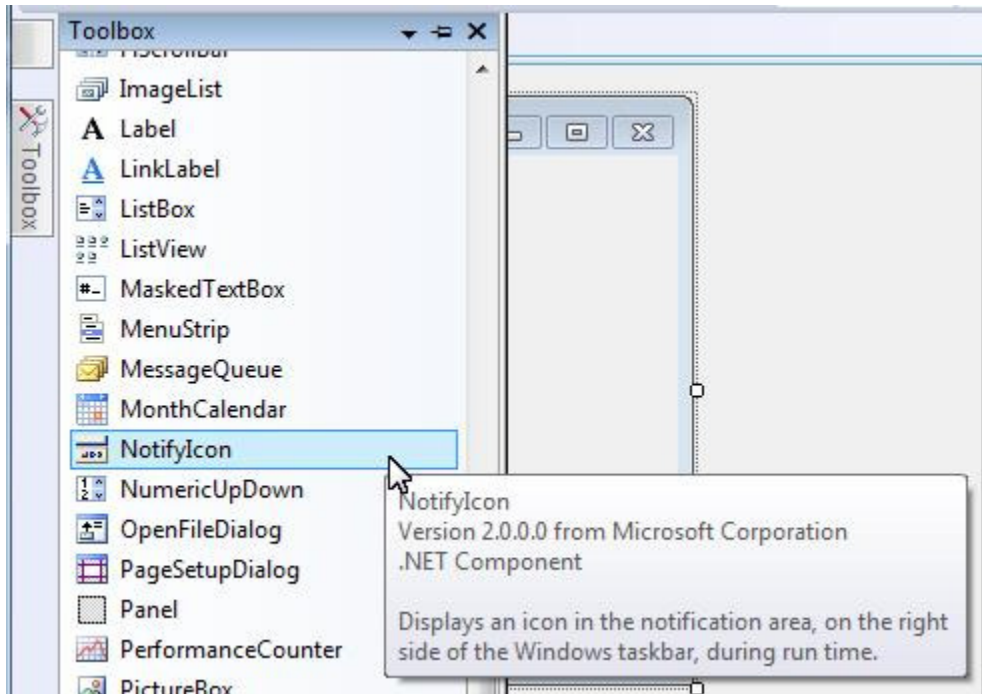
Toolbox

Toolbox

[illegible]

ImageList

Label

LinkLabel

ListBox

ListView

MaskedTextBox

MenuStrip

MessageQueue

MonthCalendar

NotifyIcon

NumericUpDown

OpenFileDialog

PageSetupDialog

Panel

PerformanceCounter

PictureBox

NotifyIcon
Version 2.0.0.0 from Microsoft Corporation
.NET Component

Displays an icon in the notification area, on the right side of the Windows taskbar, during run time.